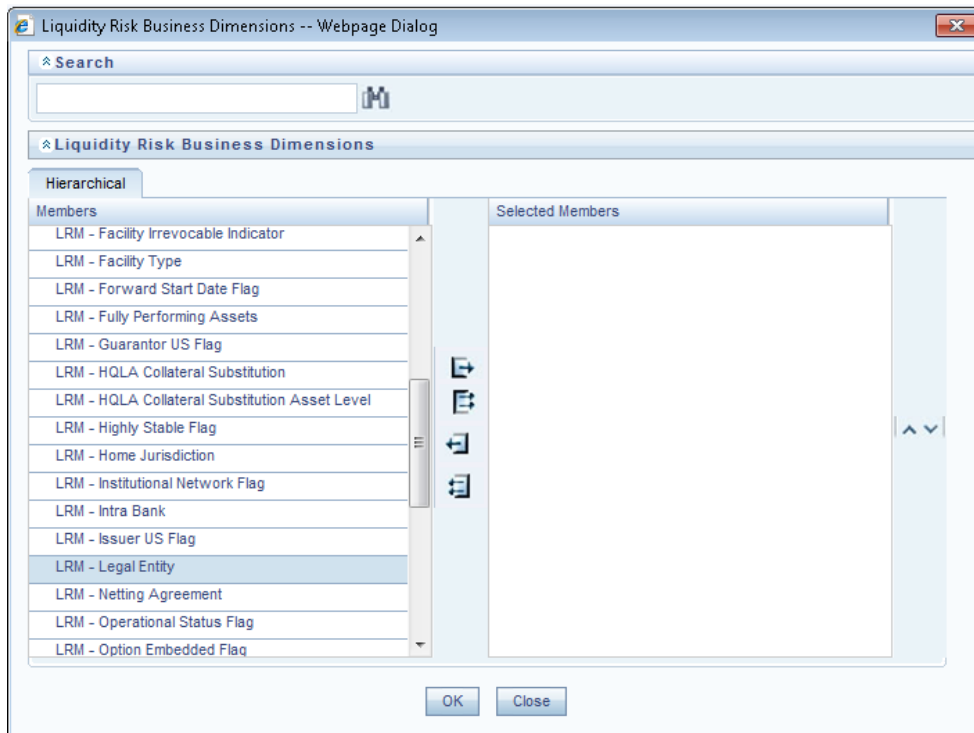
Liquidity Risk Business Dimensions -- Webpage Dialog

Search

Liquidity Risk Business Dimensions

Hierarchical

Members

LRM - Facility Irrevocable Indicator
LRM - Facility Type
LRM - Forward Start Date Flag
LRM - Fully Performing Assets
LRM - Guarantor US Flag
LRM - HQLA Collateral Substitution
LRM - HQLA Collateral Substitution Asset Level
LRM - Highly Stable Flag
LRM - Home Jurisdiction
LRM - Institutional Network Flag
LRM - Intra Bank
LRM - Issuer US Flag
LRM - Legal Entity
LRM - Netting Agreement
LRM - Operational Status Flag
LRM - Option Embedded Flag

Selected Members

OK Close